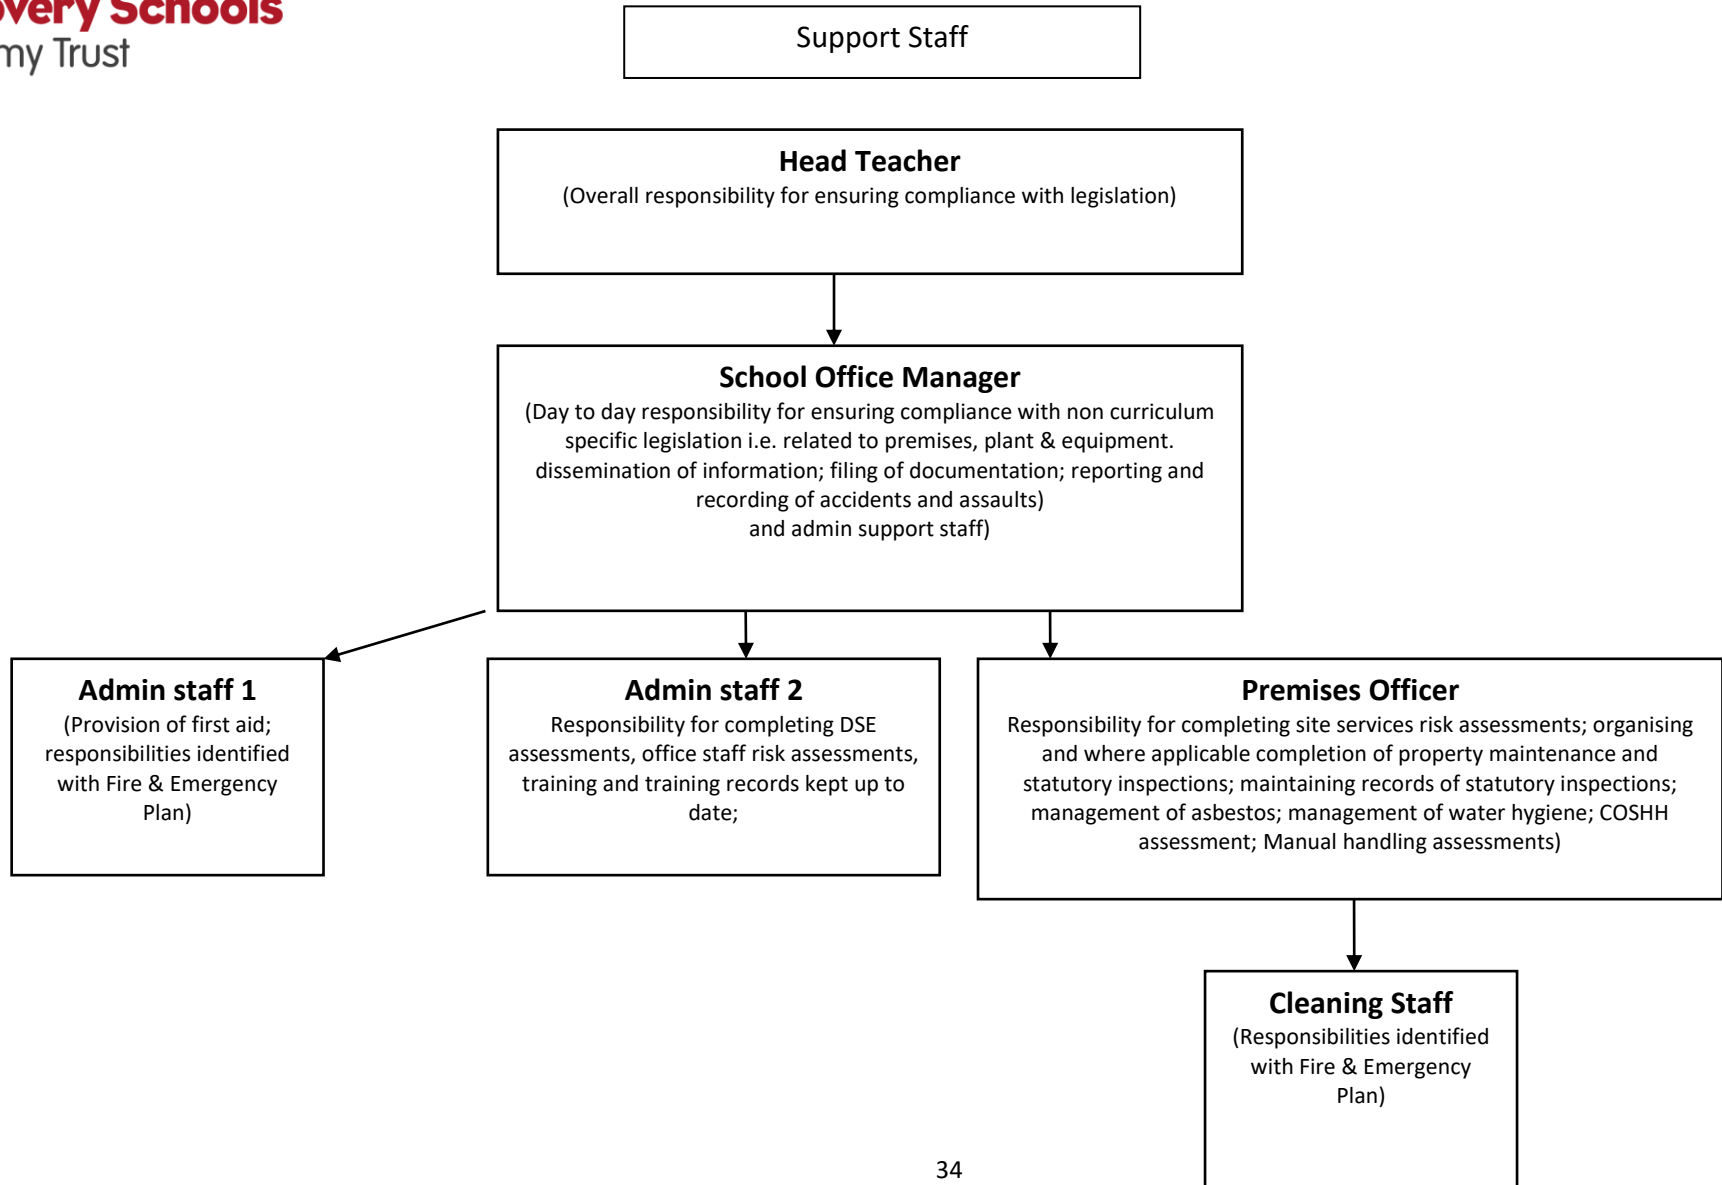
very Schools
my Trust

Support Staff

**Head Teacher**
(Overall responsibility for ensuring compliance with legislation)

**School Office Manager**
(Day to day responsibility for ensuring compliance with non curriculum specific legislation i.e. related to premises, plant & equipment. dissemination of information; filing of documentation; reporting and recording of accidents and assaults)
and admin support staff)

**Admin staff 1**
(Provision of first aid; responsibilities identified with Fire & Emergency Plan)

**Admin staff 2**
Responsibility for completing DSE assessments, office staff risk assessments, training and training records kept up to date;

**Premises Officer**
Responsibility for completing site services risk assessments; organising and where applicable completion of property maintenance and statutory inspections; maintaining records of statutory inspections; management of asbestos; management of water hygiene; COSHH assessment; Manual handling assessments)

**Cleaning Staff**
(Responsibilities identified with Fire & Emergency Plan)

34